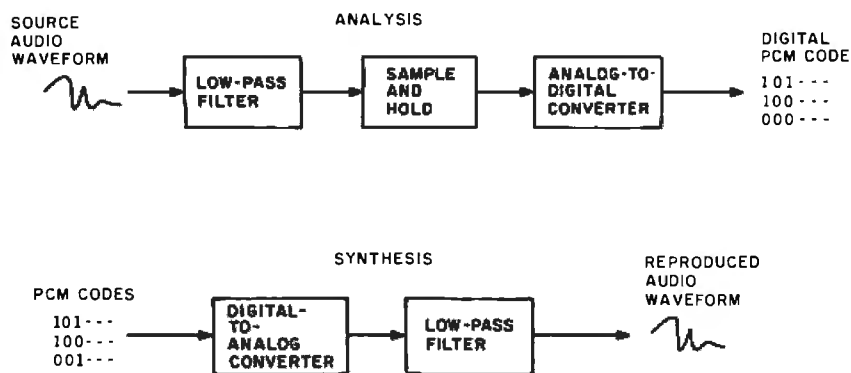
SOURCE AUDIO WAVEFORM

ANALYSIS

LOW-PASS FILTER

SAMPLE AND HOLD

ANALOG-TO-DIGITAL CONVERTER

DIGITAL PCM CODE
101---
100---
000---

SYNTHESIS

PCM CODES
101---
100---
001---

DIGITAL-TO-ANALOG CONVERTER

LOW-PASS FILTER

REPRODUCED AUDIO WAVEFORM